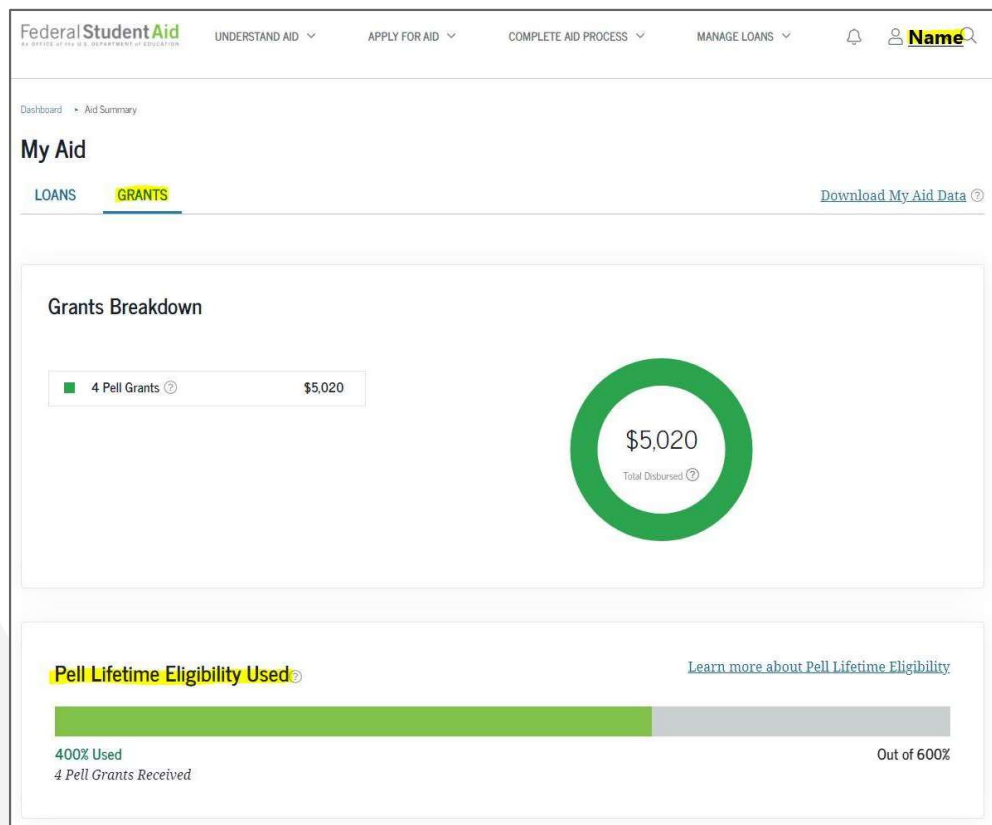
Federal Student Aid
An OFFICE of the U.S. DEPARTMENT of EDUCATION

UNDERSTAND AID
APPLY FOR AID
COMPLETE AID PROCESS
MANAGE LOANS
Name

Dashboard ▸ Aid Summary

My Aid

LOANS
GRANTS

Download My Aid Data

Grants Breakdown

4 Pell Grants $5,020

$5,020
Total Disbursed

Pell Lifetime Eligibility Used

Learn more about Pell Lifetime Eligibility

400% Used
4 Pell Grants Received

Out of 600%